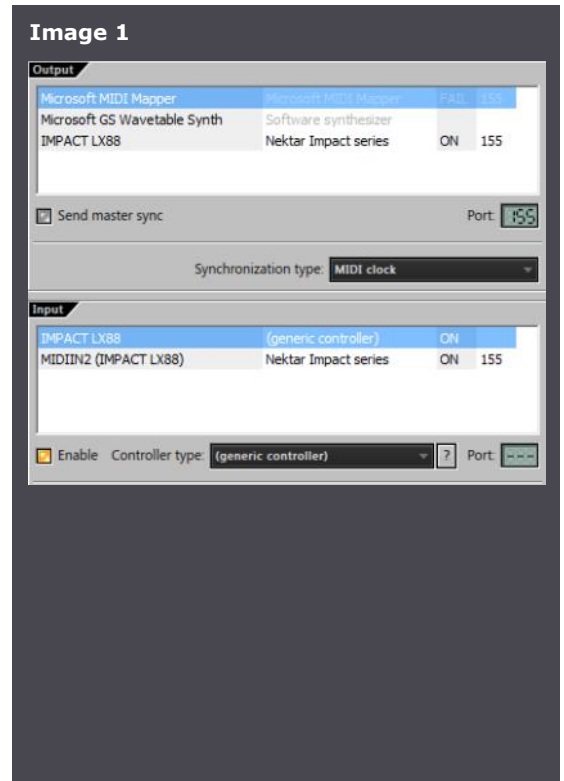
Image 1

Output

| | | | |
|---|---|---|---|
| Microsoft MIDI Mapper | Microsoft MIDI Mapper | FAIL | 155 |
| Microsoft GS Wavetable Synth | Software synthesizer | | |
| IMPACT LX88 | Nektar Impact series | ON | 155 |

Send master sync

Port 155

Synchronization type: MIDI clock

Input

| | | | |
|---|---|---|---|
| IMPACT LX88 | (generic controller) | ON | |
| MIDIIN2 (IMPACT LX88) | Nektar Impact series | ON | 155 |

Enable Controller type: (generic controller) ? Port ---